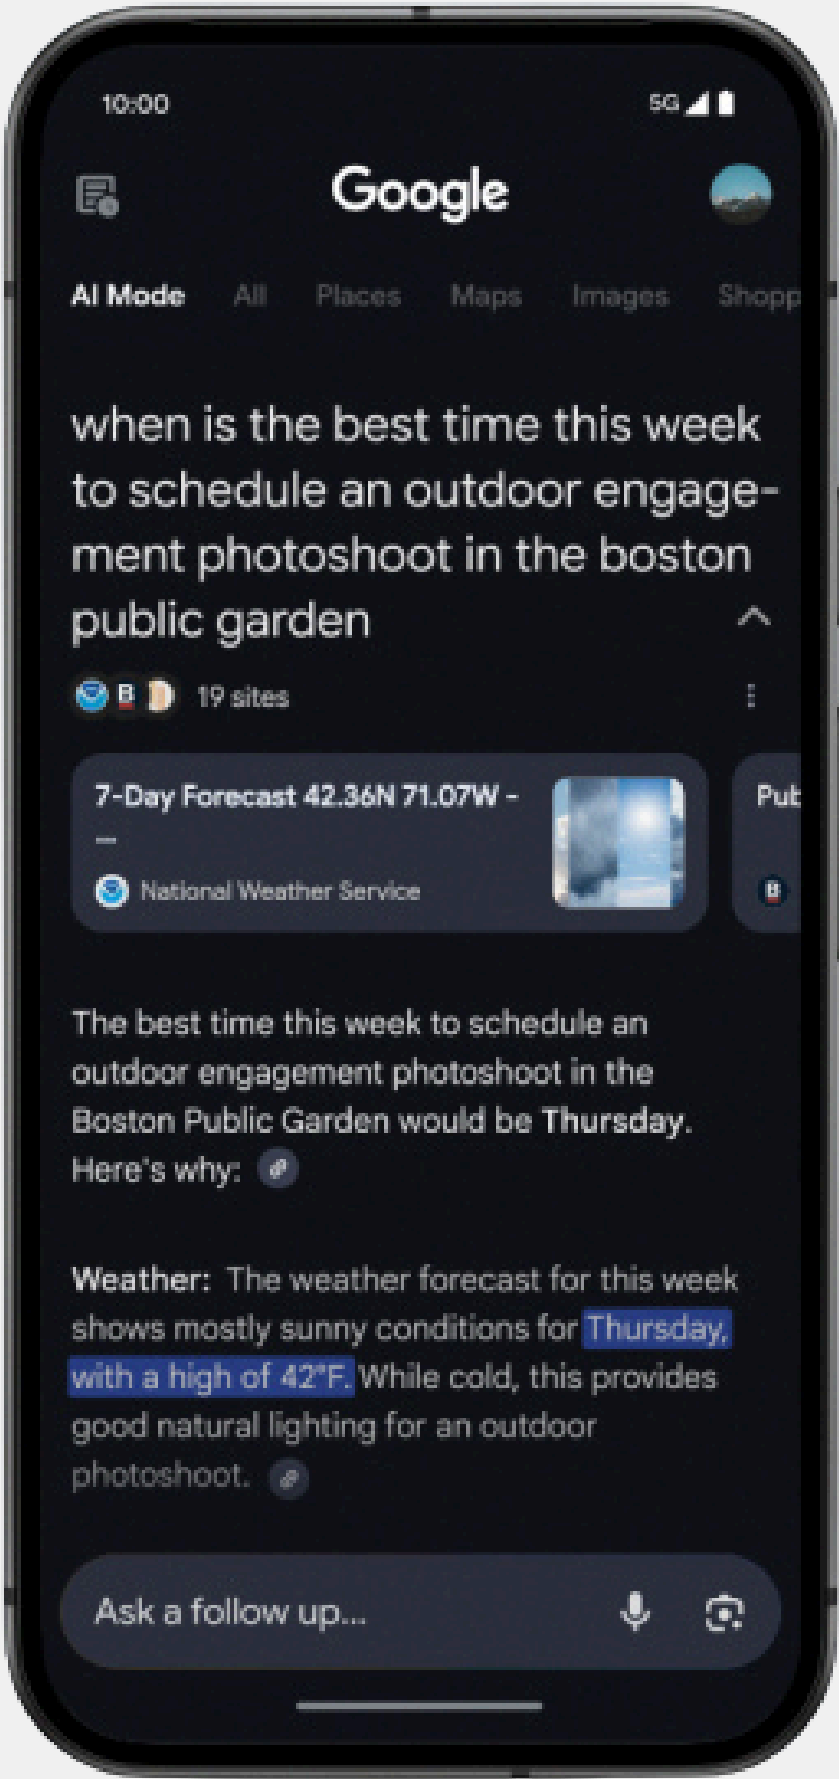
10:00

5G

Google

AI Mode All Places Maps Images Shopp

when is the best time this week to schedule an outdoor engagement photoshoot in the boston public garden

B 19 sites

7-Day Forecast 42.36N 71.07W - —

National Weather Service

Pub

B

The best time this week to schedule an outdoor engagement photoshoot in the Boston Public Garden would be **Thursday**. Here's why:

**Weather:** The weather forecast for this week shows mostly sunny conditions for Thursday, with a high of 42°F. While cold, this provides good natural lighting for an outdoor photoshoot.

Ask a follow up...